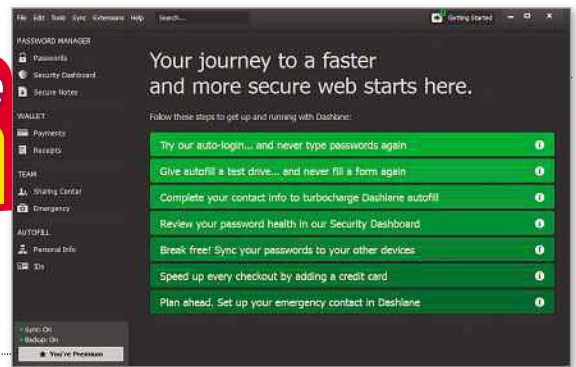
File Edit Tools Sync Extensions Help Search...

Getting Started

PASSWORD MANAGER
Passwords
Security Dashboard
Secure Notes

WALLET
Payments
Receipts

TEAM
Sharing Center
Emergency

AUTOFILL
Personal Info
IDs

Sync On
Backup On
You're Premium

Your journey to a faster and more secure web starts here.

Follow these steps to get up and running with Dashlane:

Try our auto-login... and never type passwords again

Give autofill a test drive... and never fill a form again

Complete your contact info to turbocharge Dashlane autofill

Review your password health in our Security Dashboard

Break free! Sync your passwords to your other devices

Speed up every checkout by adding a credit card

Plan ahead. Set up your emergency contact in Dashlane